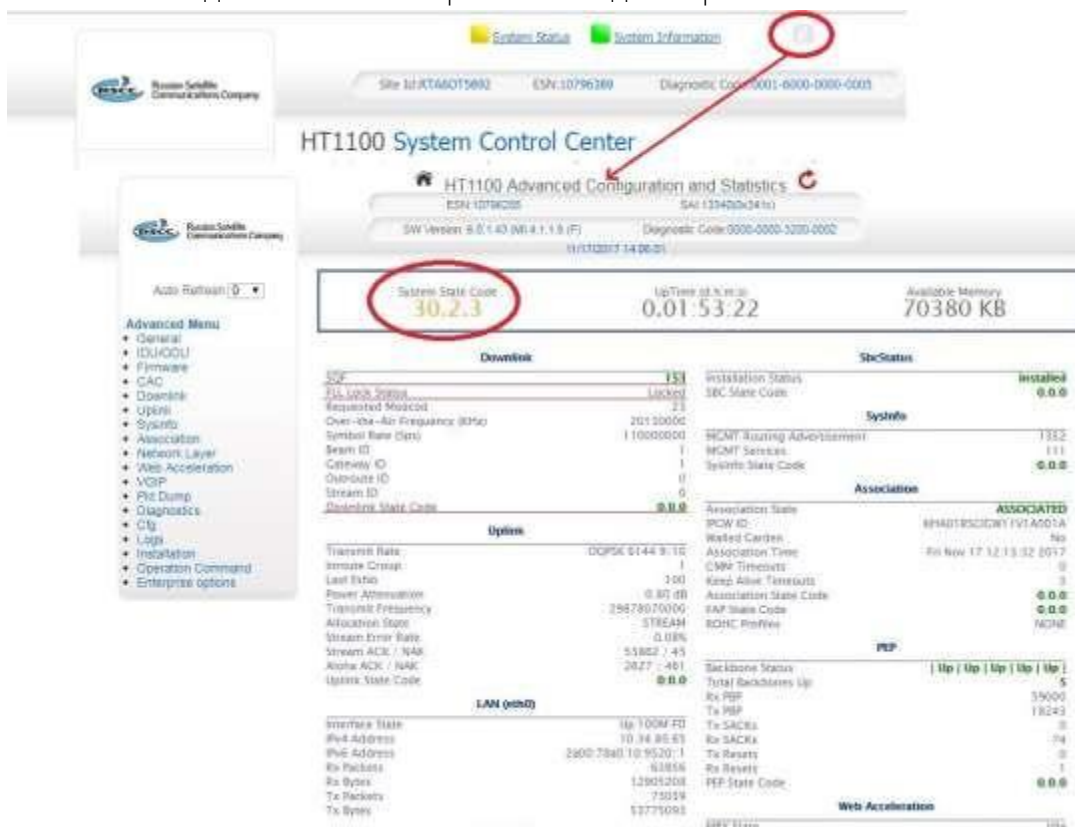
System Status System Information

Russian Satellite Communications Company

Site Id:XTA6OT5892 ESN:10796389 Diagnostic Code:0001-0000-0000-0005

HT1100 System Control Center

HT1100 Advanced Configuration and Statistics

ESN:10796289 SAI:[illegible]

SW Version: 6.0.1.43 (MI 4.1.1.5 (F) Diagnostic Code:0000-0000-3200-0002

11/17/2017 14:06:01

Russian Satellite Communications Company

Auto Refresh: 0

Advanced Menu
- General
- IDU/ODU
- Firmware
- CAC
- Downlink
- Uplink
- SysInfo
- Association
- Network Layer
- Web Acceleration
- VOIP
- Pkt Dump
- Diagnostics
- Cfg
- Logs
- Installation
- Operation Command
- Enterprise options

System State Code
30.2.3

UpTime (d:h:m:s)
0.01:53:22

Available Memory
70380 KB

Downlink

| | |
|---|---|
| SQF | 151 |
| FLL Lock Status | Locked |
| Requested Modcod | 23 |
| Over-the-Air Frequency (KHz) | 20110000 |
| Symbol Rate (Sps) | 110000000 |
| Beam ID | 1 |
| Gateway ID | 1 |
| Outroute ID | 0 |
| Stream ID | 0 |
| Downlink State Code | 0.0.0 |

Uplink

| | |
|---|---|
| Transmit Rate | OQPSK 6144 9/10 |
| Inroute Group | 1 |
| Last EsNo | 100 |
| Power Attenuation | 0.00 dB |
| Transmit Frequency | 29678070000 |
| Allocation State | STREAM |
| Stream Error Rate | 0.08% |
| Stream ACK / NAK | 53862 / 45 |
| Aloha ACK / NAK | 2827 / 461 |
| Uplink State Code | 0.0.0 |

LAN (eth0)

| | |
|---|---|
| Interface State | Up 100M FD |
| IPv4 Address | 10.34.85.65 |
| IPv6 Address | 2a00:78a0:10:9520::1 |
| Rx Packets | 63856 |
| Rx Bytes | 12905208 |
| Tx Packets | 75019 |
| Tx Bytes | 53775093 |

SbcStatus

| | |
|---|---|
| Installation Status | Installed |
| SBC State Code | 0.0.0 |

SysInfo

| | |
|---|---|
| MGMT Routing Advertisement | 1332 |
| MGMT Services | 111 |
| SysInfo State Code | 0.0.0 |

Association

| | |
|---|---|
| Association State | ASSOCIATED |
| IPGW ID | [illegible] |
| Walled Garden | No |
| Association Time | Fri Nov 17 12:13:32 2017 |
| CMW Timeouts | 0 |
| Keep Alive Timeouts | 3 |
| Association State Code | 0.0.0 |
| FAP State Code | 0.0.0 |
| ROHC Profiles | NONE |

PEP

| | |
|---|---|
| Backbone Status | \| Up \| Up \| Up \| Up \| Up \| |
| Total Backbones Up | 5 |
| Rx PBP | 59000 |
| Tx PBP | 19243 |
| Tx SACKs | 0 |
| Rx SACKs | 74 |
| Tx Resets | 0 |
| Rx Resets | 1 |
| PEP State Code | 0.0.0 |

Web Acceleration